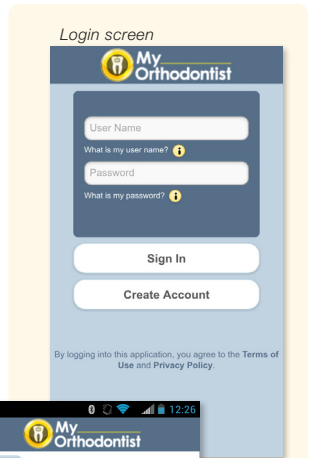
Login screen

My Orthodontist

User Name

What is my user name?

Password

What is my password?

Sign In

Create Account

By logging into this application, you agree to the Terms of Use and Privacy Policy.

12:26

My Orthodontist